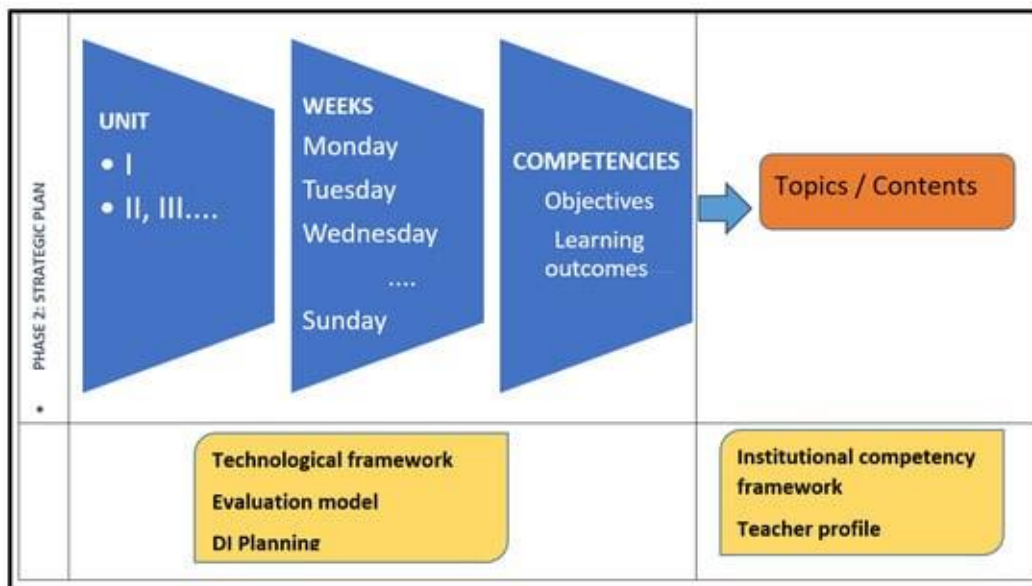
PHASE 2: STRATEGIC PLAN

UNIT
• I
• II, III....

WEEKS
Monday
Tuesday
Wednesday
....
Sunday

COMPETENCIES
Objectives
Learning outcomes

Topics / Contents

Technological framework
Evaluation model
DI Planning

Institutional competency framework
Teacher profile